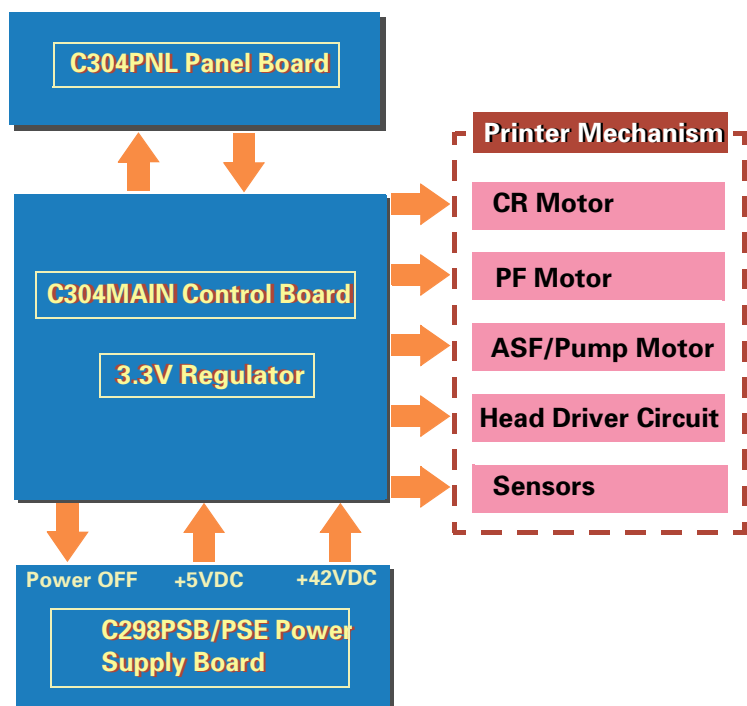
C304PNL Panel Board

Printer Mechanism

CR Motor

C304MAIN Control Board

PF Motor

3.3V Regulator

ASF/Pump Motor

Head Driver Circuit

Sensors

Power OFF

+5VDC

+42VDC

C298PSB/PSE Power Supply Board